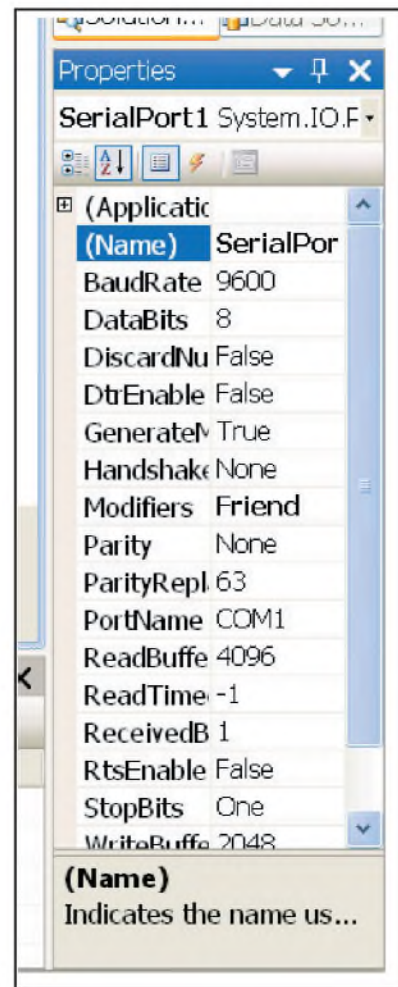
Solution... Data So...

Properties

SerialPort1 System.IO.F

(Applicatic

| | |
|---|---|
| (Name) | SerialPor |
| BaudRate | 9600 |
| DataBits | 8 |
| DiscardNu | False |
| DtrEnable | False |
| GenerateM | True |
| Handshake | None |
| Modifiers | Friend |
| Parity | None |
| ParityRepl | 63 |
| PortName | COM1 |
| ReadBuffe | 4096 |
| ReadTime | -1 |
| ReceivedB | 1 |
| RtsEnable | False |
| StopBits | One |
| WriteBuffe | 2048 |

(Name)
Indicates the name us...